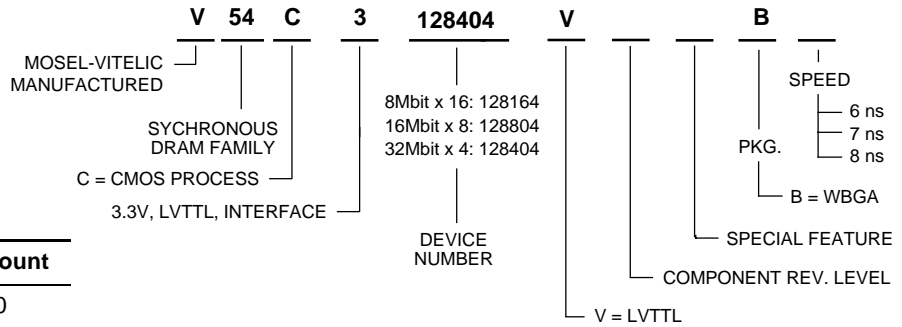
V 54 C 3 128404 V B

MOSEL-VITELIC MANUFACTURED

SYCHRONOUS DRAM FAMILY

C = CMOS PROCESS

3.3V, LVTTL, INTERFACE

8Mbit x 16: 128164
16Mbit x 8: 128804
32Mbit x 4: 128404

DEVICE NUMBER

V = LVTTL

COMPONENT REV. LEVEL

SPECIAL FEATURE

PKG.

B = WBGA

SPEED

6 ns
7 ns
8 ns

ount

0